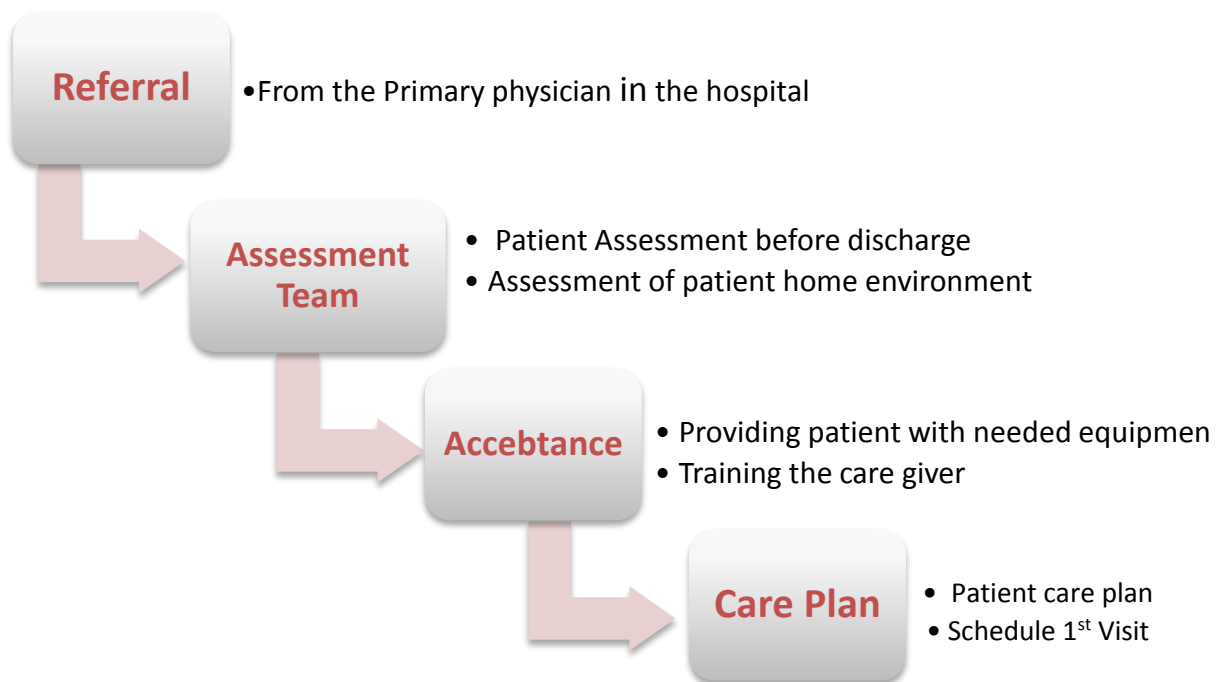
Referral

•From the Primary physician in the hospital

Assessment Team

• Patient Assessment before discharge
• Assessment of patient home environment

Accebtance

• Providing patient with needed equipmen
• Training the care giver

Care Plan

• Patient care plan
• Schedule 1$^{st}$ Visit